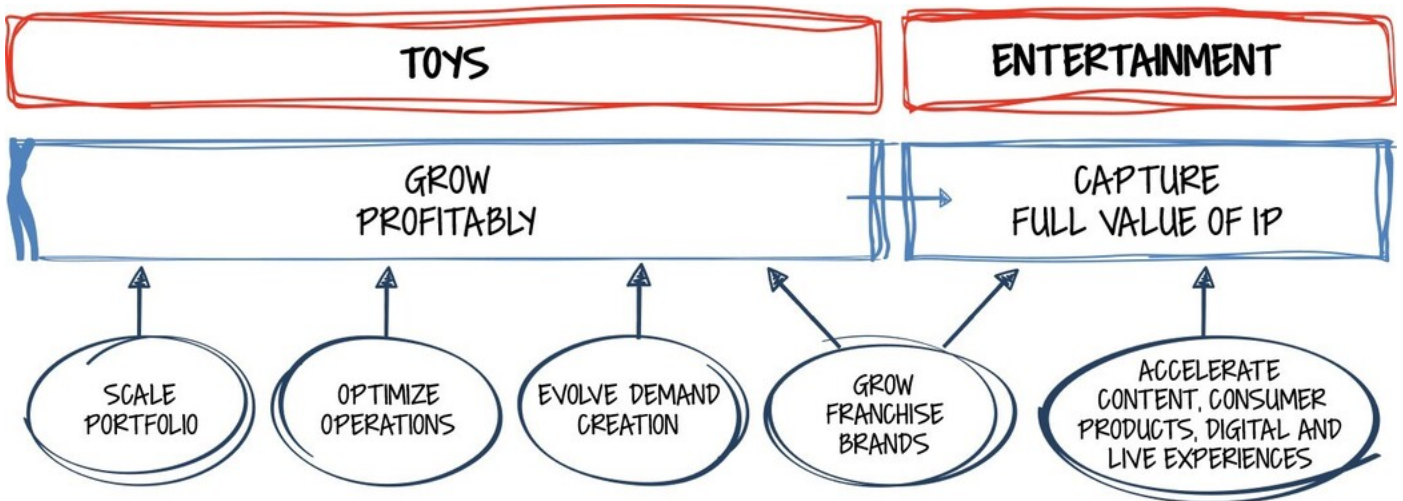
TOYS

ENTERTAINMENT

GROW PROFITABLY

CAPTURE FULL VALUE OF IP

SCALE PORTFOLIO

OPTIMIZE OPERATIONS

EVOLVE DEMAND CREATION

GROW FRANCHISE BRANDS

ACCELERATE CONTENT, CONSUMER PRODUCTS, DIGITAL AND LIVE EXPERIENCES